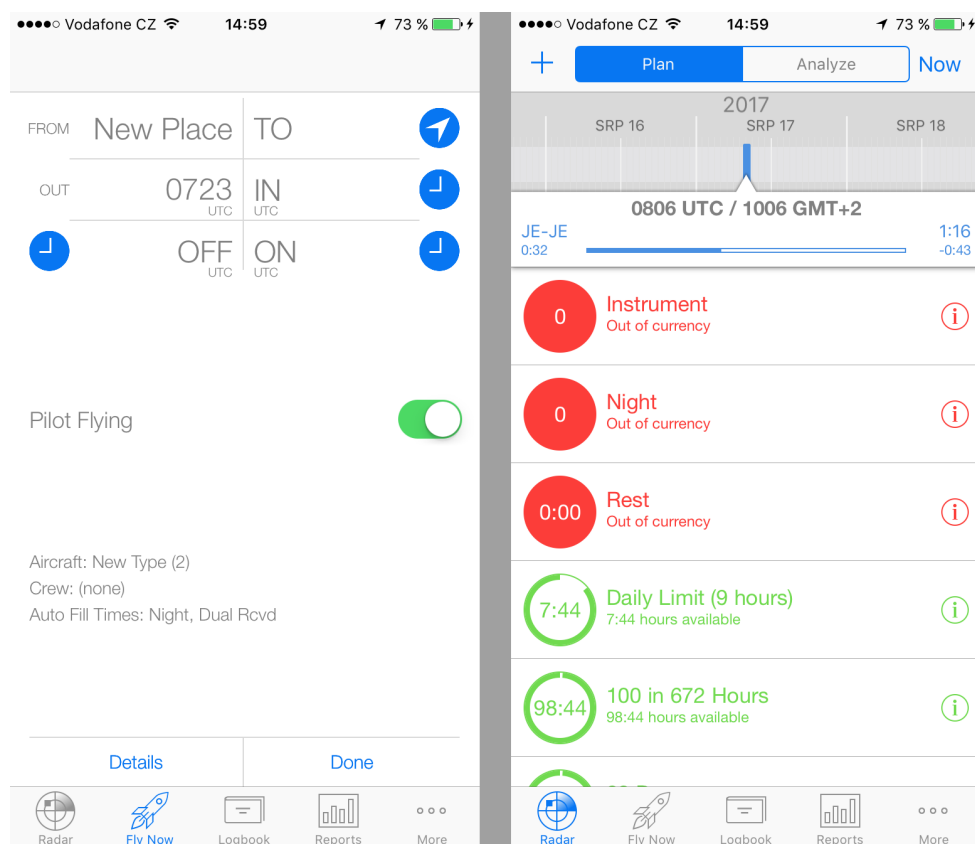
●●●●○ Vodafone CZ 14:59 73 %

FROM New Place TO

OUT 0723 UTC IN UTC

OFF UTC ON UTC

Pilot Flying

Aircraft: New Type (2)
Crew: (none)
Auto Fill Times: Night, Dual Rcvd

Details Done

Radar Fly Now Logbook Reports More

●●●●○ Vodafone CZ 14:59 73 %

+ Plan Analyze Now

2017
SRP 16 SRP 17 SRP 18

0806 UTC / 1006 GMT+2
JE-JE 0:32 1:16 -0:43

0 Instrument Out of currency

0 Night Out of currency

0:00 Rest Out of currency

7:44 Daily Limit (9 hours) 7:44 hours available

98:44 100 in 672 Hours 98:44 hours available

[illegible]

Radar Fly Now Logbook Reports More